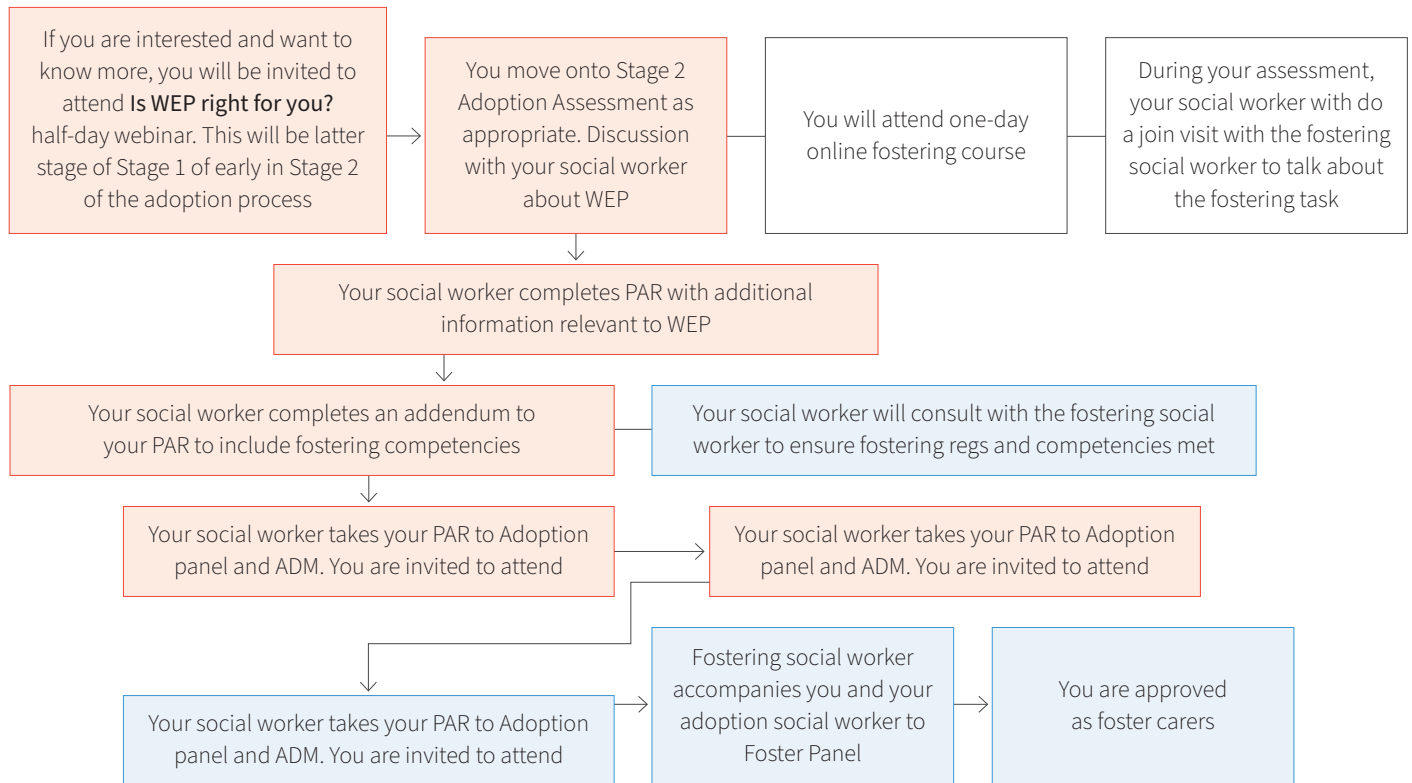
If you are interested and want to know more, you will be invited to attend **Is WEP right for you?** half-day webinar. This will be latter stage of Stage 1 of early in Stage 2 of the adoption process

You move onto Stage 2 Adoption Assessment as appropriate. Discussion with your social worker about WEP

You will attend one-day online fostering course

During your assessment, your social worker with do a join visit with the fostering social worker to talk about the fostering task

Your social worker completes PAR with additional information relevant to WEP

Your social worker completes an addendum to your PAR to include fostering competencies

Your social worker will consult with the fostering social worker to ensure fostering regs and competencies met

Your social worker takes your PAR to Adoption panel and ADM. You are invited to attend

Your social worker takes your PAR to Adoption panel and ADM. You are invited to attend

Your social worker takes your PAR to Adoption panel and ADM. You are invited to attend

Fostering social worker accompanies you and your adoption social worker to Foster Panel

You are approved as foster carers